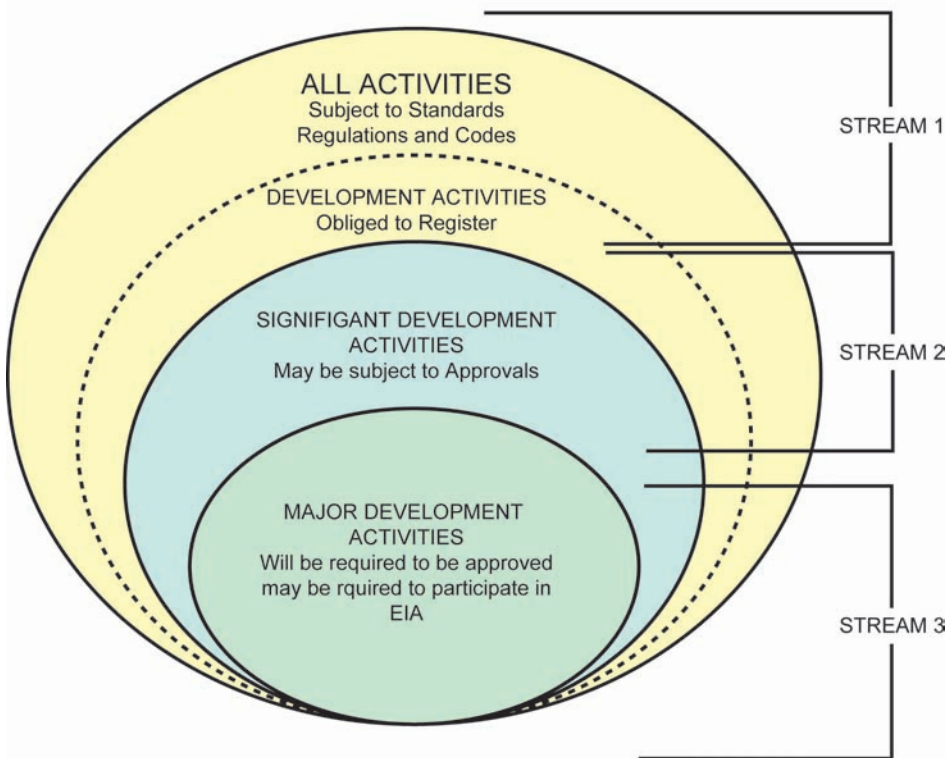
ALL ACTIVITIES
Subject to Standards
Regulations and Codes

DEVELOPMENT ACTIVITIES
Obliged to Register

SIGNIFIGANT DEVELOPMENT ACTIVITIES
May be subject to Approvals

MAJOR DEVELOPMENT ACTIVITIES
Will be required to be approved may be rquired to participate in EIA

STREAM 1

STREAM 2

STREAM 3